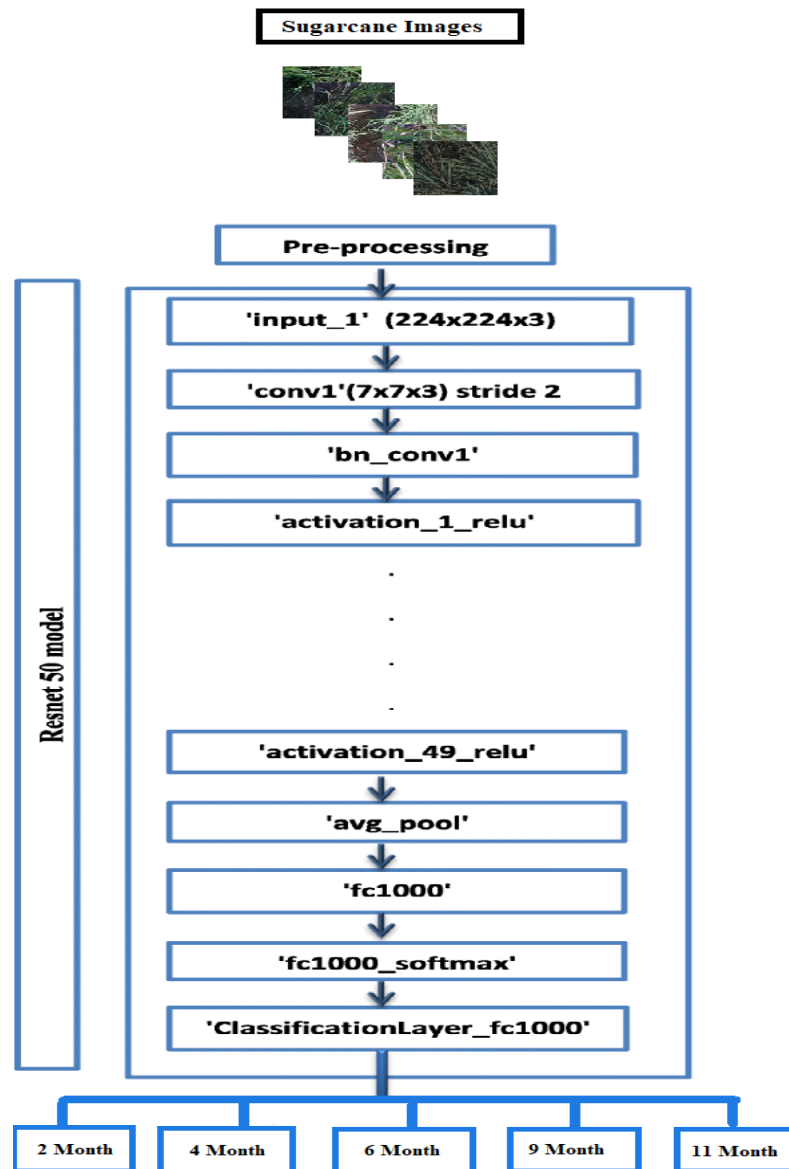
Sugarcane Images

Pre-processing

Resnet 50 model

'input_1' (224x224x3)

'conv1'(7x7x3) stride 2

'bn_conv1'

'activation_1_relu'

.
.
.
.

'activation_49_relu'

'avg_pool'

'fc1000'

'fc1000_softmax'

'ClassificationLayer_fc1000'

2 Month

4 Month

6 Month

9 Month

11 Month